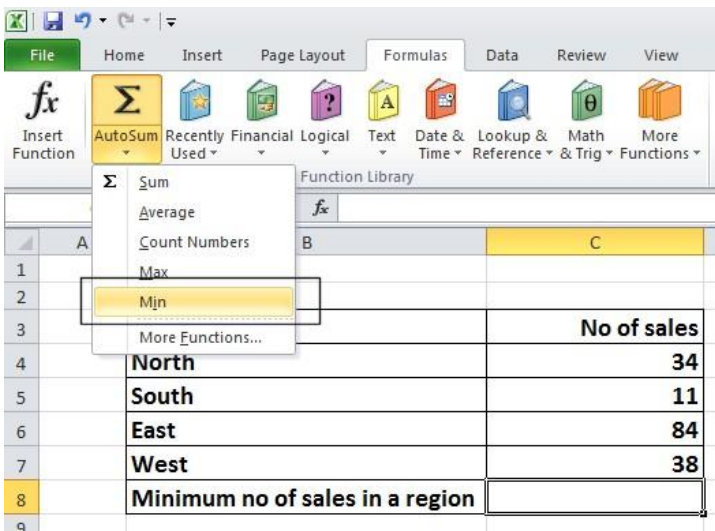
File Home Insert Page Layout Formulas Data Review View

$fx$ Insert Function

Σ AutoSum

Recently Used

Financial

Logical

Text

Date & Time

Lookup & Reference

Math & Trig

More Functions

Function Library

Σ Sum
Average
Count Numbers
Max
Min
More Functions...

$f_x$

| | A | B | C |
|---|---|---|---|
| 1 | | | |
| 2 | | | |
| 3 | | | No of sales |
| 4 | | North | 34 |
| 5 | | South | 11 |
| 6 | | East | 84 |
| 7 | | West | 38 |
| 8 | | Minimum no of sales in a region | |
| 9 | | | |